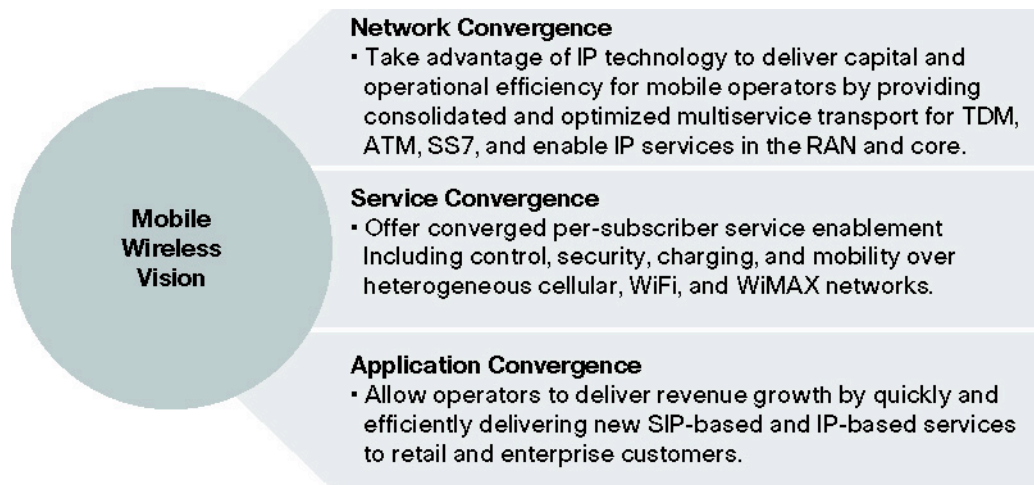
Mobile Wireless Vision

Network Convergence
• Take advantage of IP technology to deliver capital and operational efficiency for mobile operators by providing consolidated and optimized multiservice transport for TDM, ATM, SS7, and enable IP services in the RAN and core.

Service Convergence
• Offer converged per-subscriber service enablement Including control, security, charging, and mobility over heterogeneous cellular, WiFi, and WiMAX networks.

Application Convergence
• Allow operators to deliver revenue growth by quickly and efficiently delivering new SIP-based and IP-based services to retail and enterprise customers.